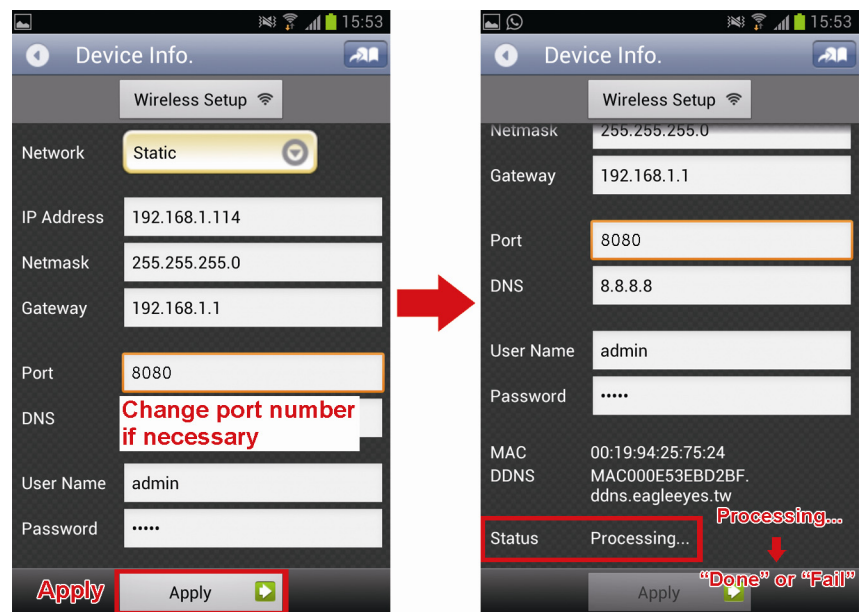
15:53

Device Info.

Wireless Setup

Network Static

IP Address 192.168.1.114

Netmask 255.255.255.0

Gateway 192.168.1.1

Port 8080

DNS

Change port number if necessary

User Name admin

Password •••••

Apply

Apply

15:53

Device Info.

Wireless Setup

Netmask 255.255.255.0

Gateway 192.168.1.1

Port 8080

DNS 8.8.8.8

User Name admin

Password •••••

MAC 00:19:94:25:75:24

DDNS MAC000E53EBD2BF.ddns.eagleeyes.tw

Status Processing...

Processing...

"Done" or "Fail"

Apply